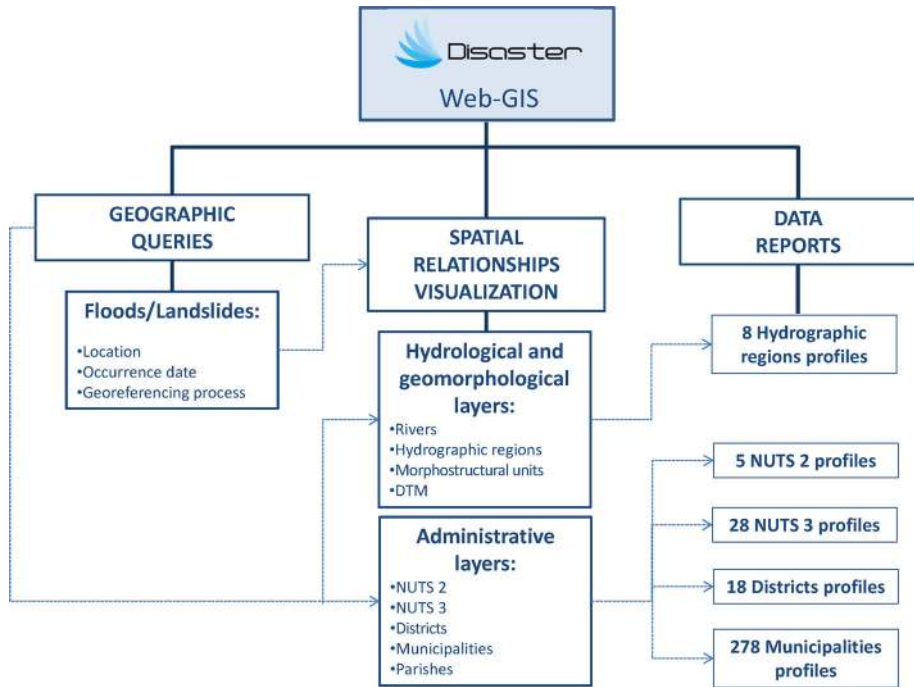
Disaster
Web-GIS

GEOGRAPHIC QUERIES

Floods/Landslides:
•Location
•Occurrence date
•Georeferencing process

SPATIAL RELATIONSHIPS VISUALIZATION

Hydrological and geomorphological layers:
•Rivers
•Hydrographic regions
•Morphostructural units
•DTM

Administrative layers:
•NUTS 2
•NUTS 3
•Districts
•Municipalities
•Parishes

DATA REPORTS

8 Hydrographic regions profiles

5 NUTS 2 profiles

28 NUTS 3 profiles

18 Districts profiles

278 Municipalities profiles